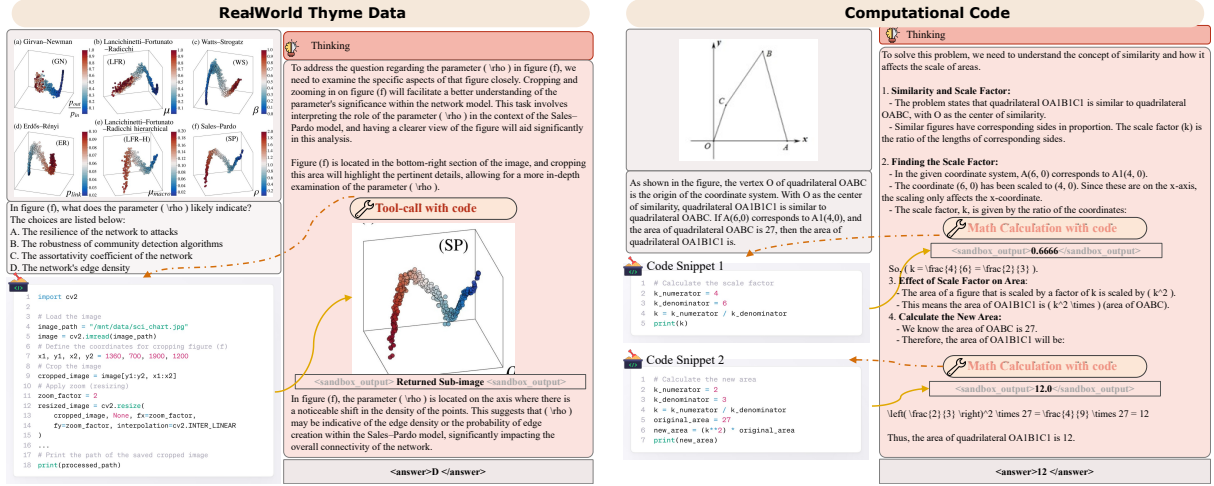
RealWorld Thyme Data

(a) Girvan–Newman
(GN)
$p_{out}$
$p_{in}$
(b) Lancichinetti–Fortunato–Radicchi
(LFR)
$\mu$
(c) Watts–Strogatz
(WS)
$\beta$
(d) Erdős–Rényi
(ER)
$p_{link}$
(e) Lancichinetti–Fortunato–Radicchi hierarchical
(LFR–H)
$\mu_{macro}$
(f) Sales–Pardo
(SP)
$\rho$

In figure (f), what does the parameter ( \rho ) likely indicate?
The choices are listed below:
A. The resilience of the network to attacks
B. The robustness of community detection algorithms
C. The assortativity coefficient of the network
D. The network's edge density

1 import cv2
2
3 # Load the image
4 image_path = "/mnt/data/sci_chart.jpg"
5 image = cv2.imread(image_path)
6 # Define the coordinates for cropping figure (f)
7 x1, y1, x2, y2 = 1300, 700, 1900, 1200
8 # Crop the image
9 cropped_image = image[y1:y2, x1:x2]
10 # Apply zoom (resizing)
11 zoom_factor = 2
12 resized_image = cv2.resize(
13 cropped_image, None, fx=zoom_factor,
14 fy=zoom_factor, interpolation=cv2.INTER_LINEAR
15 )
16 ...
17 # Print the path of the saved cropped image
18 print(processed_path)

Thinking

To address the question regarding the parameter ( \rho ) in figure (f), we need to examine the specific aspects of that figure closely. Cropping and zooming in on figure (f) will facilitate a better understanding of the parameter's significance within the network model. This task involves interpreting the role of the parameter ( \rho ) in the context of the Sales–Pardo model, and having a clearer view of the figure will aid significantly in this analysis.

Figure (f) is located in the bottom-right section of the image, and cropping this area will highlight the pertinent details, allowing for a more in-depth examination of the parameter ( \rho ).

Tool-call with code

(SP)

<sandbox_output> Returned Sub-image <sandbox_output>

In figure (f), the parameter ( \rho ) is located on the axis where there is a noticeable shift in the density of the points. This suggests that ( \rho ) may be indicative of the edge density or the probability of edge creation within the Sales–Pardo model, significantly impacting the overall connectivity of the network.

<answer>D </answer>

Computational Code

y
B
C
O
A
x

As shown in the figure, the vertex O of quadrilateral OABC is the origin of the coordinate system. With O as the center of similarity, quadrilateral OA1B1C1 is similar to quadrilateral OABC. If A(6,0) corresponds to A1(4,0), and the area of quadrilateral OABC is 27, then the area of quadrilateral OA1B1C1 is.

Code Snippet 1
1 # Calculate the scale factor
2 k_numerator = 4
3 k_denominator = 6
4 k = k_numerator / k_denominator
5 print(k)

Code Snippet 2
1 # Calculate the new area
2 k_numerator = 2
3 k_denominator = 3
4 k = k_numerator / k_denominator
5 original_area = 27
6 new_area = (k**2) * original_area
7 print(new_area)

Thinking

To solve this problem, we need to understand the concept of similarity and how it affects the scale of areas.

1. Similarity and Scale Factor:
- The problem states that quadrilateral OA1B1C1 is similar to quadrilateral OABC, with O as the center of similarity.
- Similar figures have corresponding sides in proportion. The scale factor (k) is the ratio of the lengths of corresponding sides.

2. Finding the Scale Factor:
- In the given coordinate system, A(6, 0) corresponds to A1(4, 0).
- The coordinate (6, 0) has been scaled to (4, 0). Since these are on the x-axis, the scaling only affects the x-coordinate.
- The scale factor, k, is given by the ratio of the coordinates:

Math Calculation with code

<sandbox_output>0.6666</sandbox_output>

So, ( k = \frac{4}{6} = \frac{2}{3} ).
3. Effect of Scale Factor on Area:
- The area of a figure that is scaled by a factor of k is scaled by ( k^2 ).
- This means the area of OA1B1C1 is ( k^2 \times ) (area of OABC).
4. Calculate the New Area:
- We know the area of OABC is 27.
- Therefore, the area of OA1B1C1 will be:

Math Calculation with code

<sandbox_output>12.0</sandbox_output>

\left( \frac{2}{3} \right)^2 \times 27 = \frac{4}{9} \times 27 = 12

Thus, the area of quadrilateral OA1B1C1 is 12.

<answer>12 </answer>